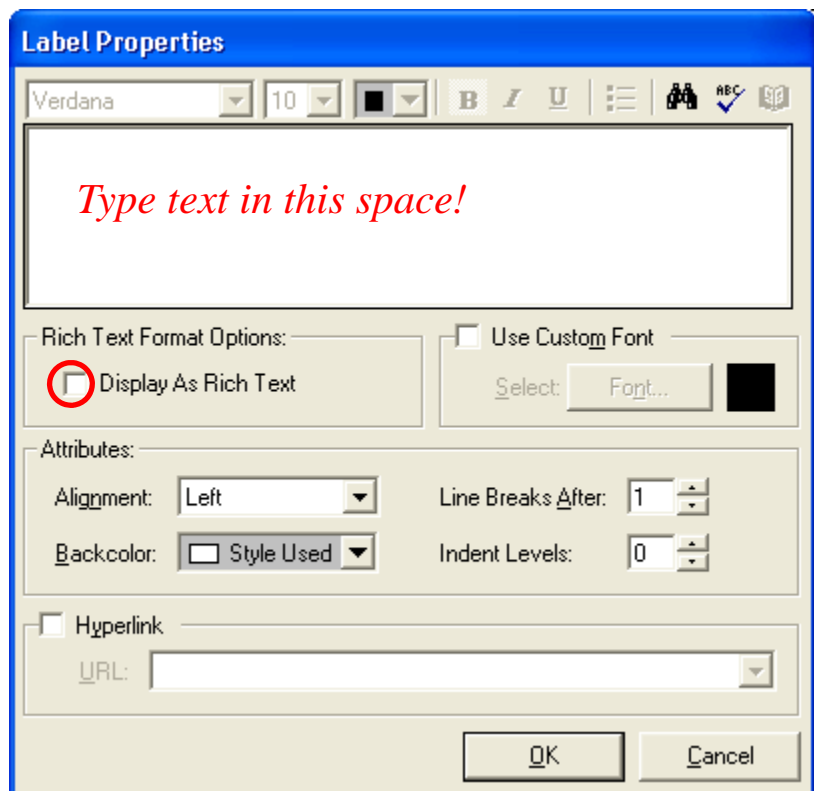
Label Properties

Verdana 10 B I U ABC

Type text in this space!

Rich Text Format Options:

Display As Rich Text

Use Custom Font

Select: Font...

Attributes:

Alignment: Left

Line Breaks After: 1

Backcolor: Style Used

Indent Levels: 0

Hyperlink

URL:

OK

Cancel